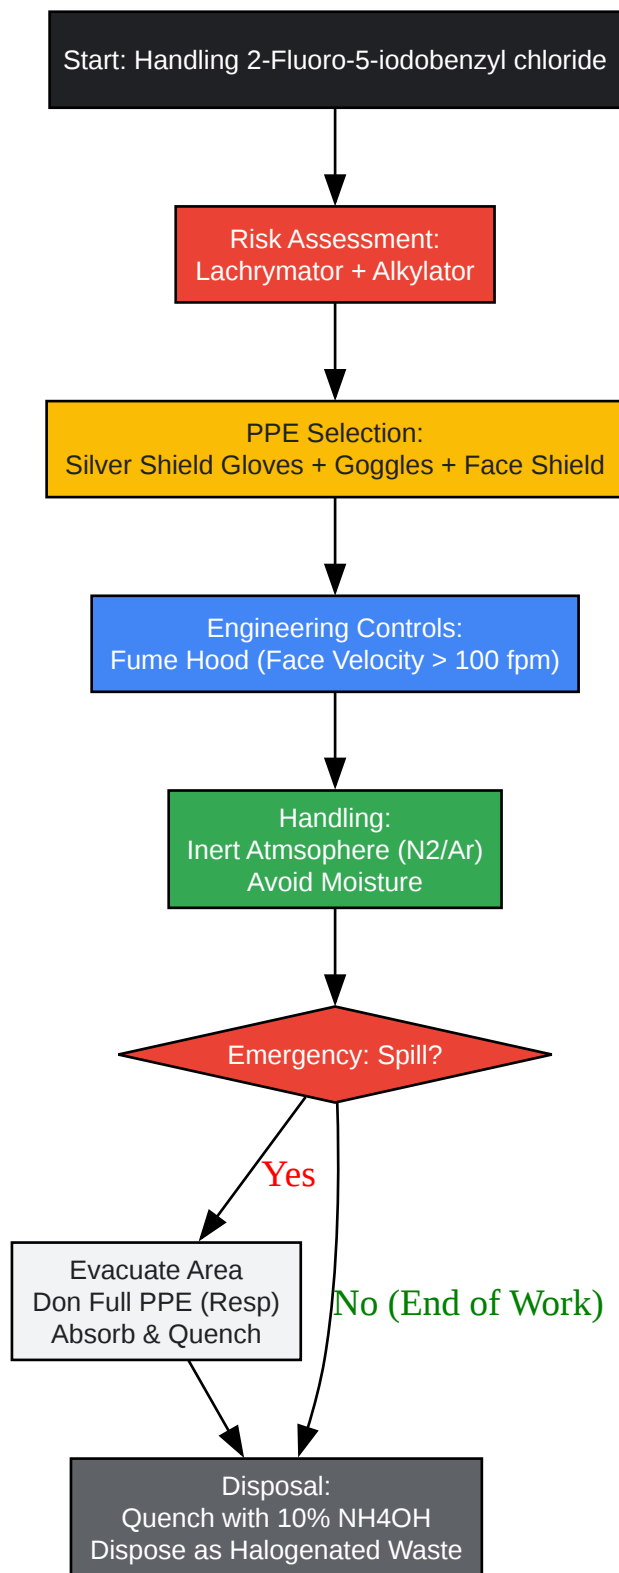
Start: Handling 2-Fluoro-5-iodobenzyl chloride

Risk Assessment:
Lachrymator + Alkylator

PPE Selection:
Silver Shield Gloves + Goggles + Face Shield

Engineering Controls:
Fume Hood (Face Velocity > 100 fpm)

Handling:
Inert Atmsophere (N2/Ar)
Avoid Moisture

Emergency: Spill?

Yes

No (End of Work)

Evacuate Area
Don Full PPE (Resp)
Absorb & Quench

Disposal:
Quench with 10% NH4OH
Dispose as Halogenated Waste